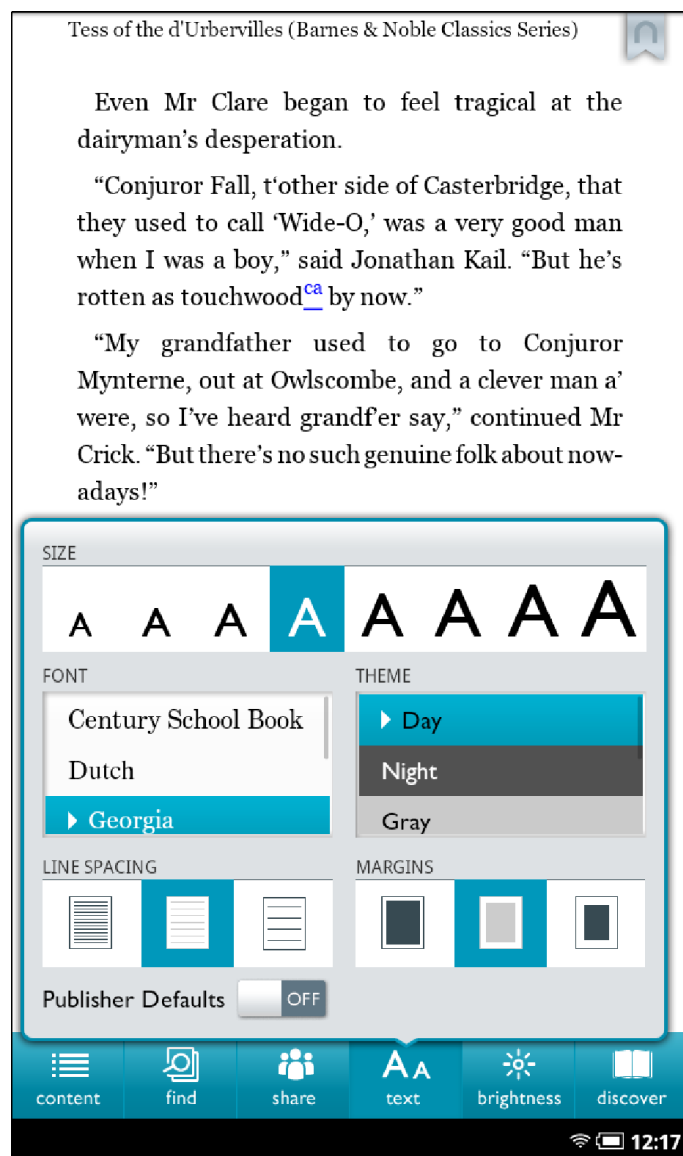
Tess of the d'Urbervilles (Barnes & Noble Classics Series)

Even Mr Clare began to feel tragical at the dairyman's desperation.

"Conjuror Fall, t'other side of Casterbridge, that they used to call 'Wide-O,' was a very good man when I was a boy," said Jonathan Kail. "But he's rotten as touchwood$^{ca}$ by now."

"My grandfather used to go to Conjuror Mynterne, out at Owlscombe, and a clever man a' were, so I've heard grandf'er say," continued Mr Crick. "But there's no such genuine folk about nowadays!"

SIZE

A A A A A A A A

FONT

Century School Book

Dutch

Georgia

THEME

Day

Night

Gray

LINE SPACING

MARGINS

Publisher Defaults OFF

content find share text brightness discover

12:17